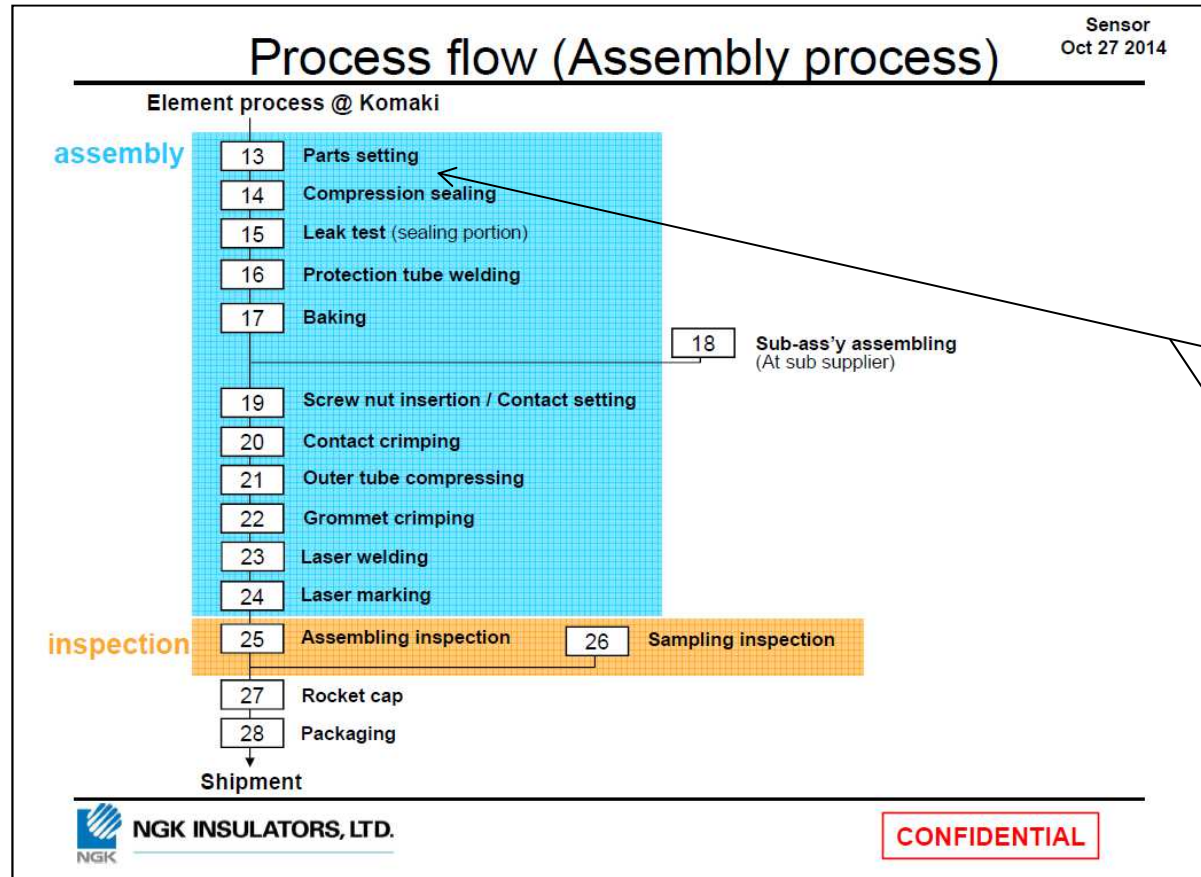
Sensor
Oct 27 2014

Process flow (Assembly process)

Element process @ Komaki

assembly

13 Parts setting
14 Compression sealing
15 Leak test (sealing portion)
16 Protection tube welding
17 Baking
18 Sub-ass'y assembling (At sub supplier)
19 Screw nut insertion / Contact setting
20 Contact crimping
21 Outer tube compressing
22 Grommet crimping
23 Laser welding
24 Laser marking

inspection

25 Assembling inspection
26 Sampling inspection

27 Rocket cap
28 Packaging

Shipment

NGK INSULATORS, LTD.
NGK

CONFIDENTIAL